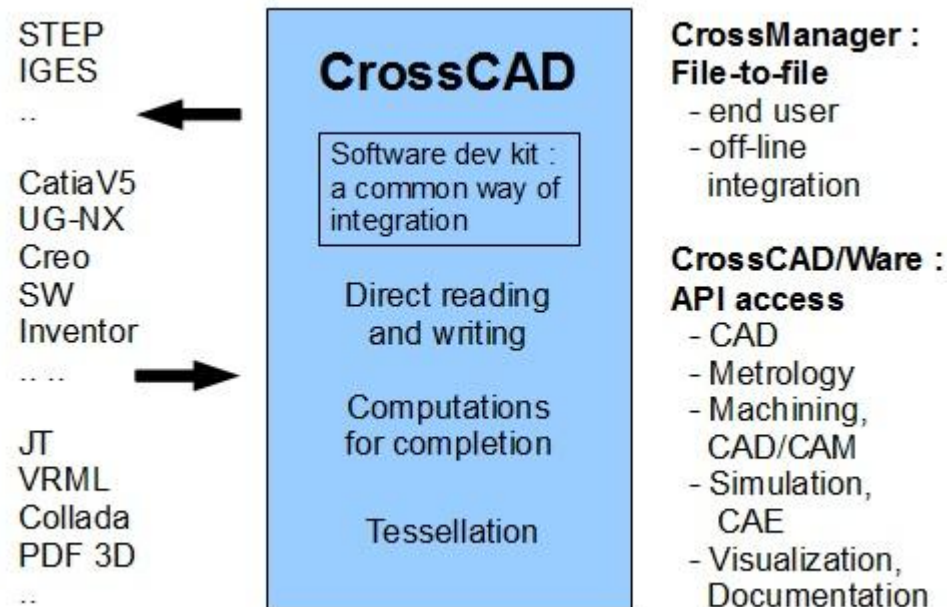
STEP
IGES
..

CatiaV5
UG-NX
Creo
SW
Inventor
.. ..

JT
VRML
Collada
PDF 3D
..

CrossCAD

Software dev kit : a common way of integration

Direct reading and writing

Computations for completion

Tessellation

CrossManager :
File-to-file
- end user
- off-line integration

CrossCAD/Ware :
API access
- CAD
- Metrology
- Machining, CAD/CAM
- Simulation, CAE
- Visualization, Documentation